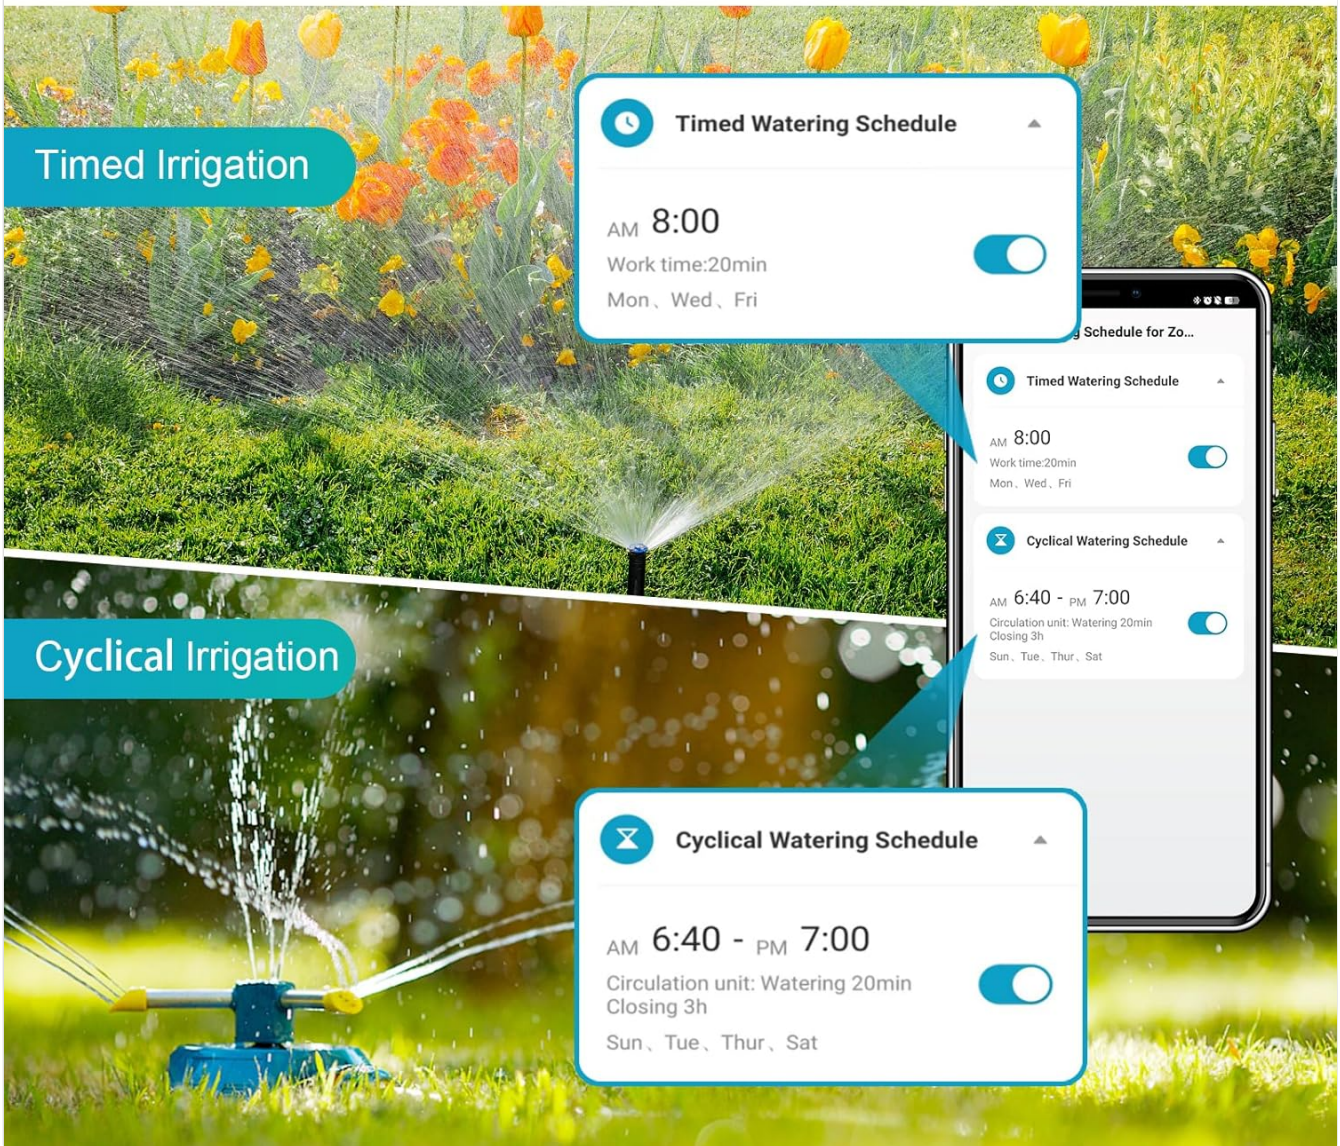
Timed Irrigation

Timed Watering Schedule

AM 8:00
Work time:20min
Mon、Wed、Fri

g Schedule for Zo...

Timed Watering Schedule

AM 8:00
Work time:20min
Mon、Wed、Fri

Cyclical Watering Schedule

AM 6:40 - PM 7:00
Circulation unit: Watering 20min
Closing 3h
Sun、Tue、Thur、Sat

Cyclical Irrigation

Cyclical Watering Schedule

AM 6:40 - PM 7:00
Circulation unit: Watering 20min
Closing 3h
Sun、Tue、Thur、Sat